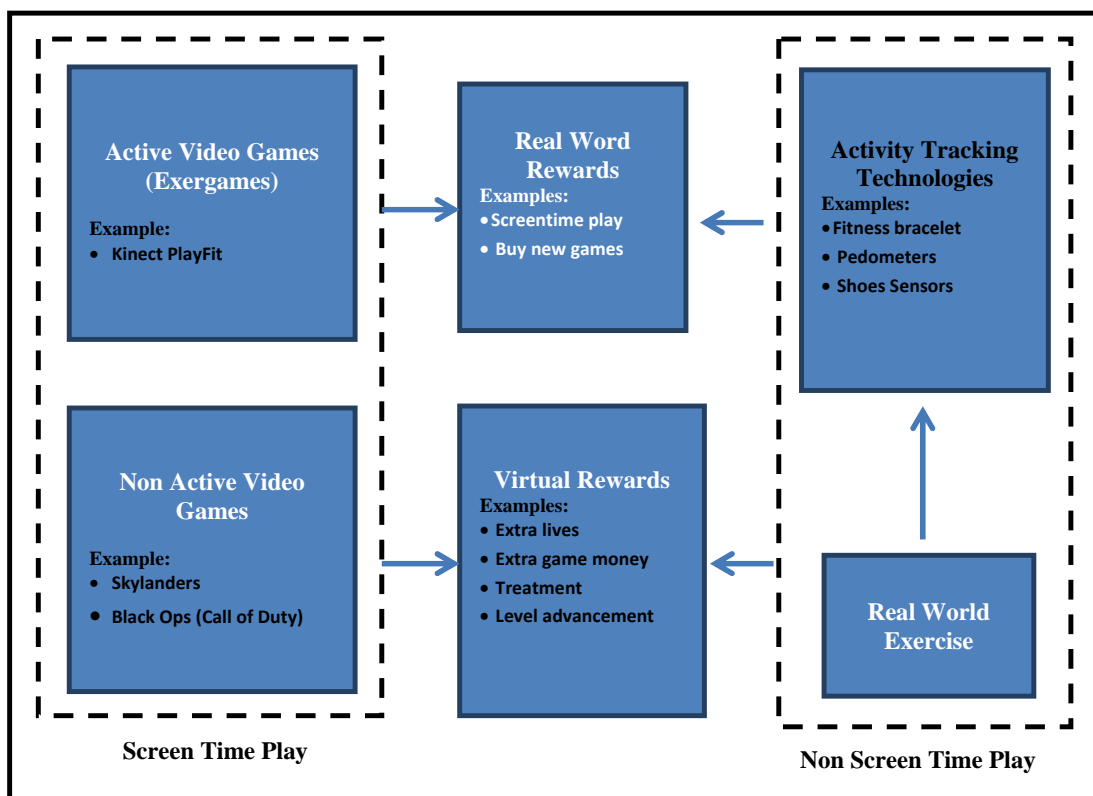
Active Video Games (Exergames)

Example:
- Kinect PlayFit

Real Word Rewards

Examples:
- Screentime play
- Buy new games

Activity Tracking Technologies

Examples:
- Fitness bracelet
- Pedometers
- Shoes Sensors

Non Active Video Games

Example:
- Skylanders
- Black Ops (Call of Duty)

Virtual Rewards

Examples:
- Extra lives
- Extra game money
- Treatment
- Level advancement

Real World Exercise

Screen Time Play

Non Screen Time Play